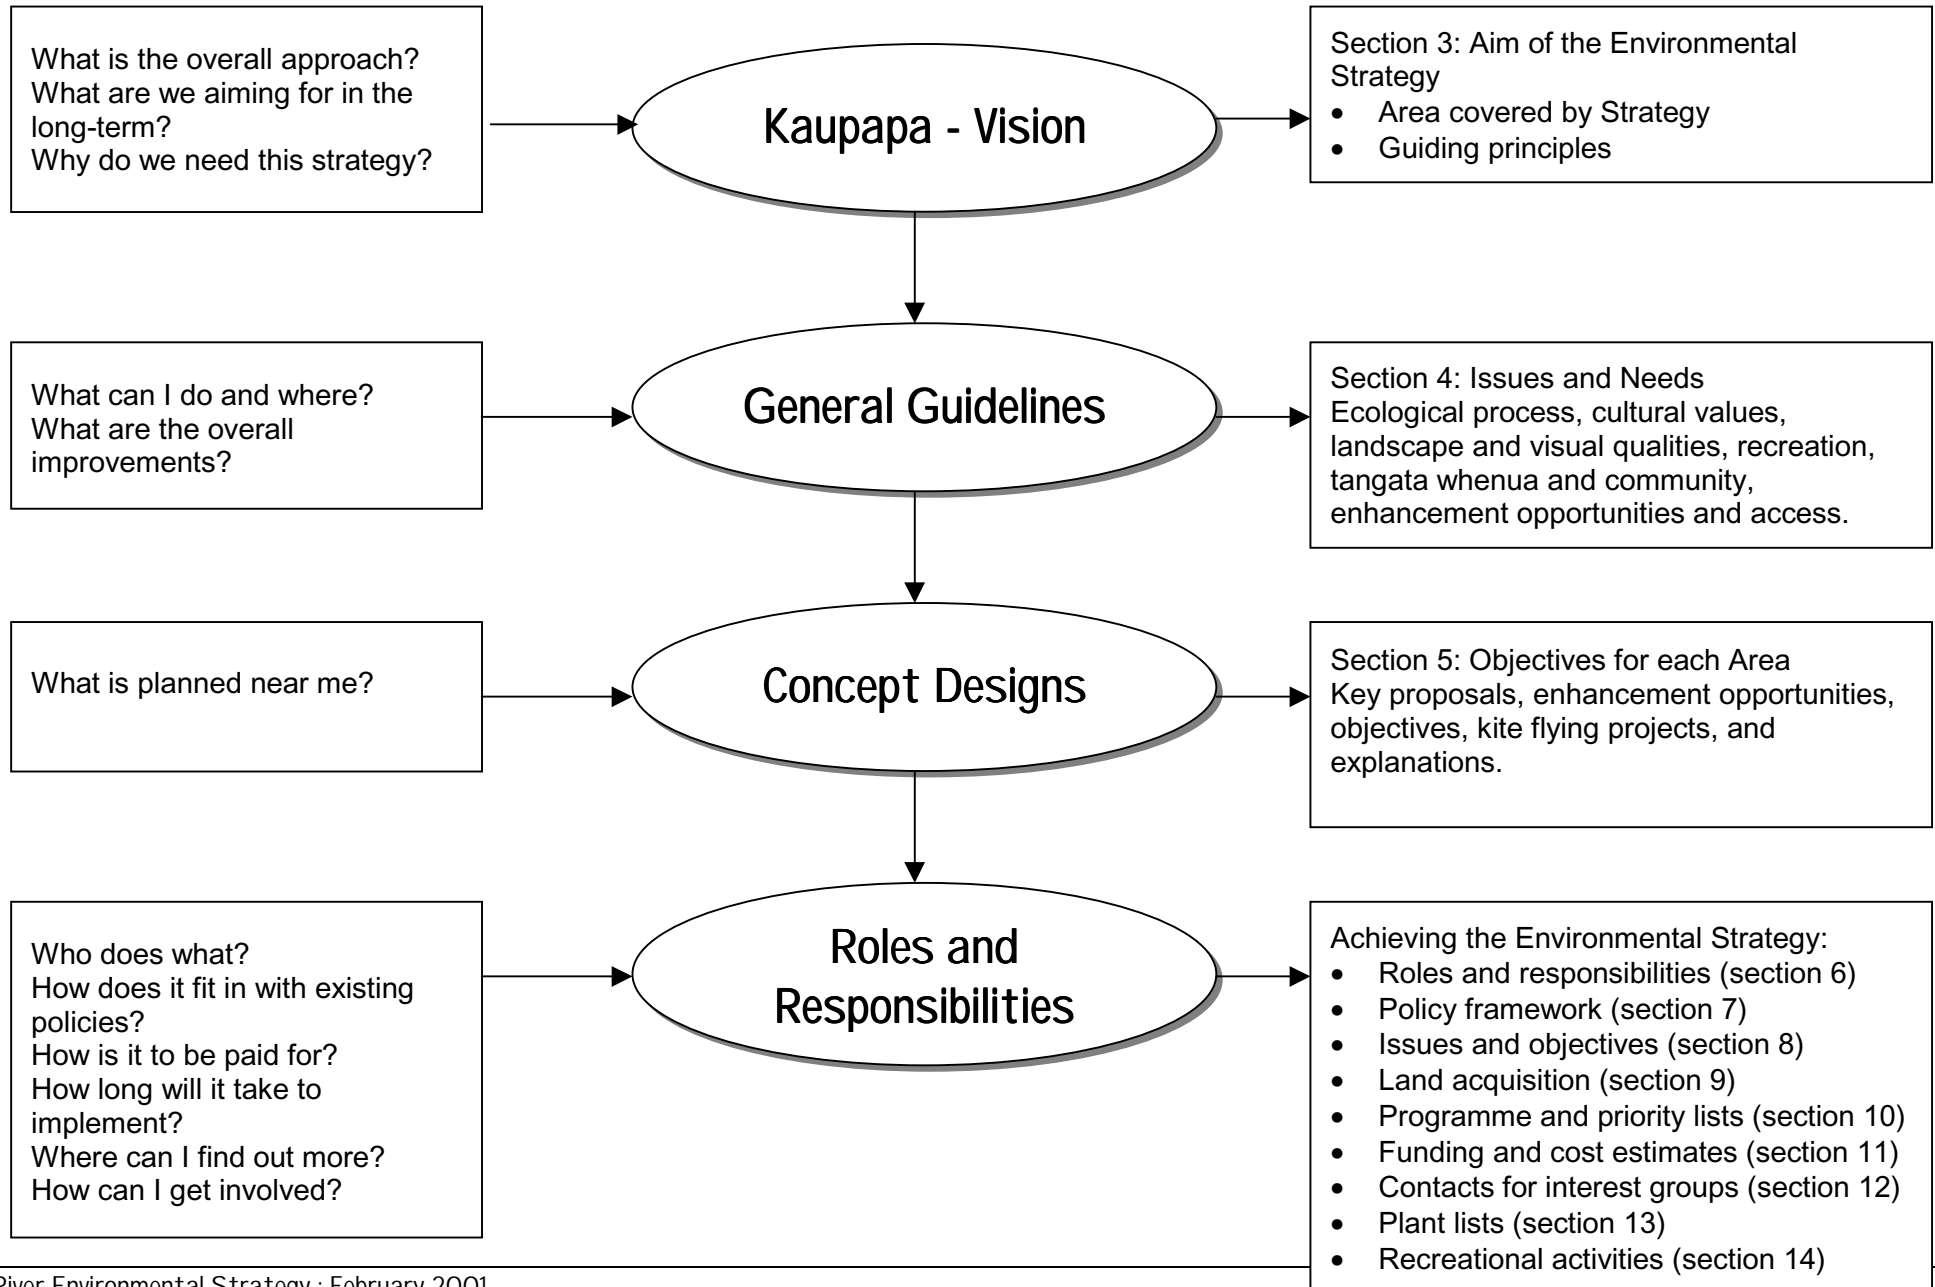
What is the overall approach?
What are we aiming for in the long-term?
Why do we need this strategy?

Kaupapa - Vision

Section 3: Aim of the Environmental Strategy
- Area covered by Strategy
- Guiding principles

What can I do and where?
What are the overall improvements?

General Guidelines

Section 4: Issues and Needs
Ecological process, cultural values, landscape and visual qualities, recreation, tangata whenua and community, enhancement opportunities and access.

What is planned near me?

Concept Designs

Section 5: Objectives for each Area
Key proposals, enhancement opportunities, objectives, kite flying projects, and explanations.

Who does what?
How does it fit in with existing policies?
How is it to be paid for?
How long will it take to implement?
Where can I find out more?
How can I get involved?

Roles and Responsibilities

Achieving the Environmental Strategy:
- Roles and responsibilities (section 6)
- Policy framework (section 7)
- Issues and objectives (section 8)
- Land acquisition (section 9)
- Programme and priority lists (section 10)
- Funding and cost estimates (section 11)
- Contacts for interest groups (section 12)
- Plant lists (section 13)
- Recreational activities (section 14)

River Environmental Strategy : February 2001